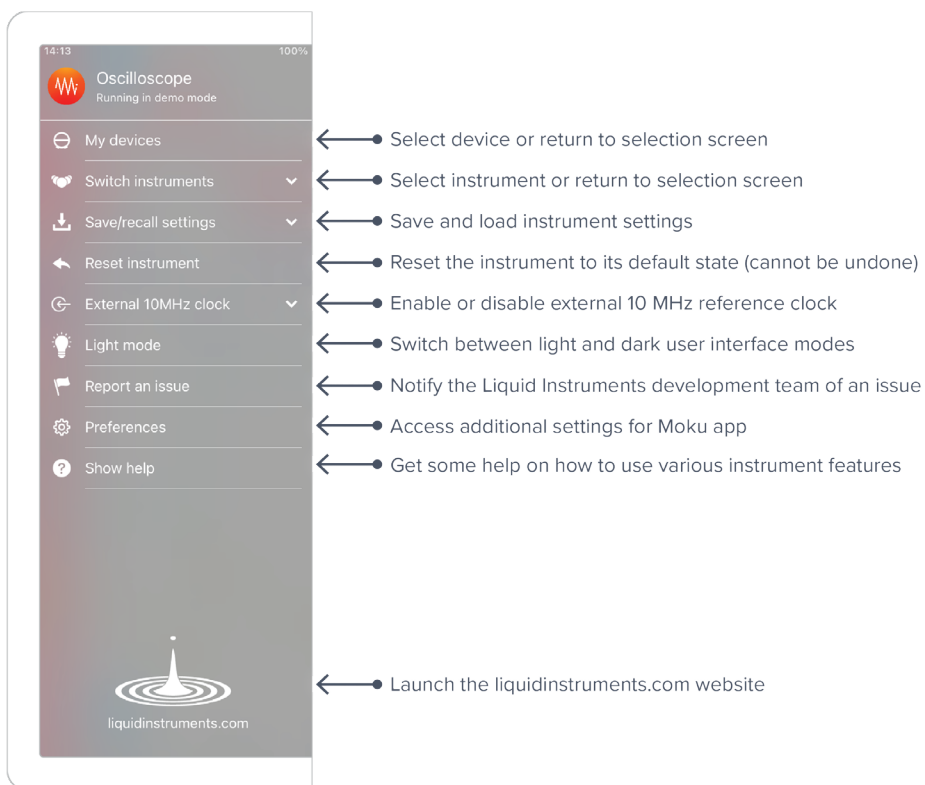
14:13 100%

Oscilloscope
Running in demo mode

My devices
Switch instruments
Save/recall settings
Reset instrument
External 10MHz clock
Light mode
Report an issue
Preferences
Show help

liquidinstruments.com

Select device or return to selection screen
Select instrument or return to selection screen
Save and load instrument settings
Reset the instrument to its default state (cannot be undone)
Enable or disable external 10 MHz reference clock
Switch between light and dark user interface modes
Notify the Liquid Instruments development team of an issue
Access additional settings for Moku app
Get some help on how to use various instrument features
Launch the liquidinstruments.com website